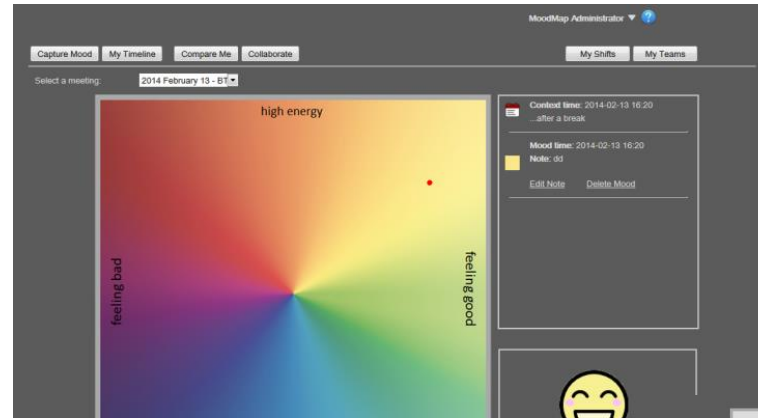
MoodMap Administrator ▼ ?

Capture Mood
My Timeline
Compare Me
Collaborate
My Shifts
My Teams

Select a meeting:
2014 February 13 - BT

high energy

feeling bad

feeling good

Context time: 2014-02-13 16:20
...after a break

Mood time: 2014-02-13 16:20
Note: dd

Edit Note
Delete Mood